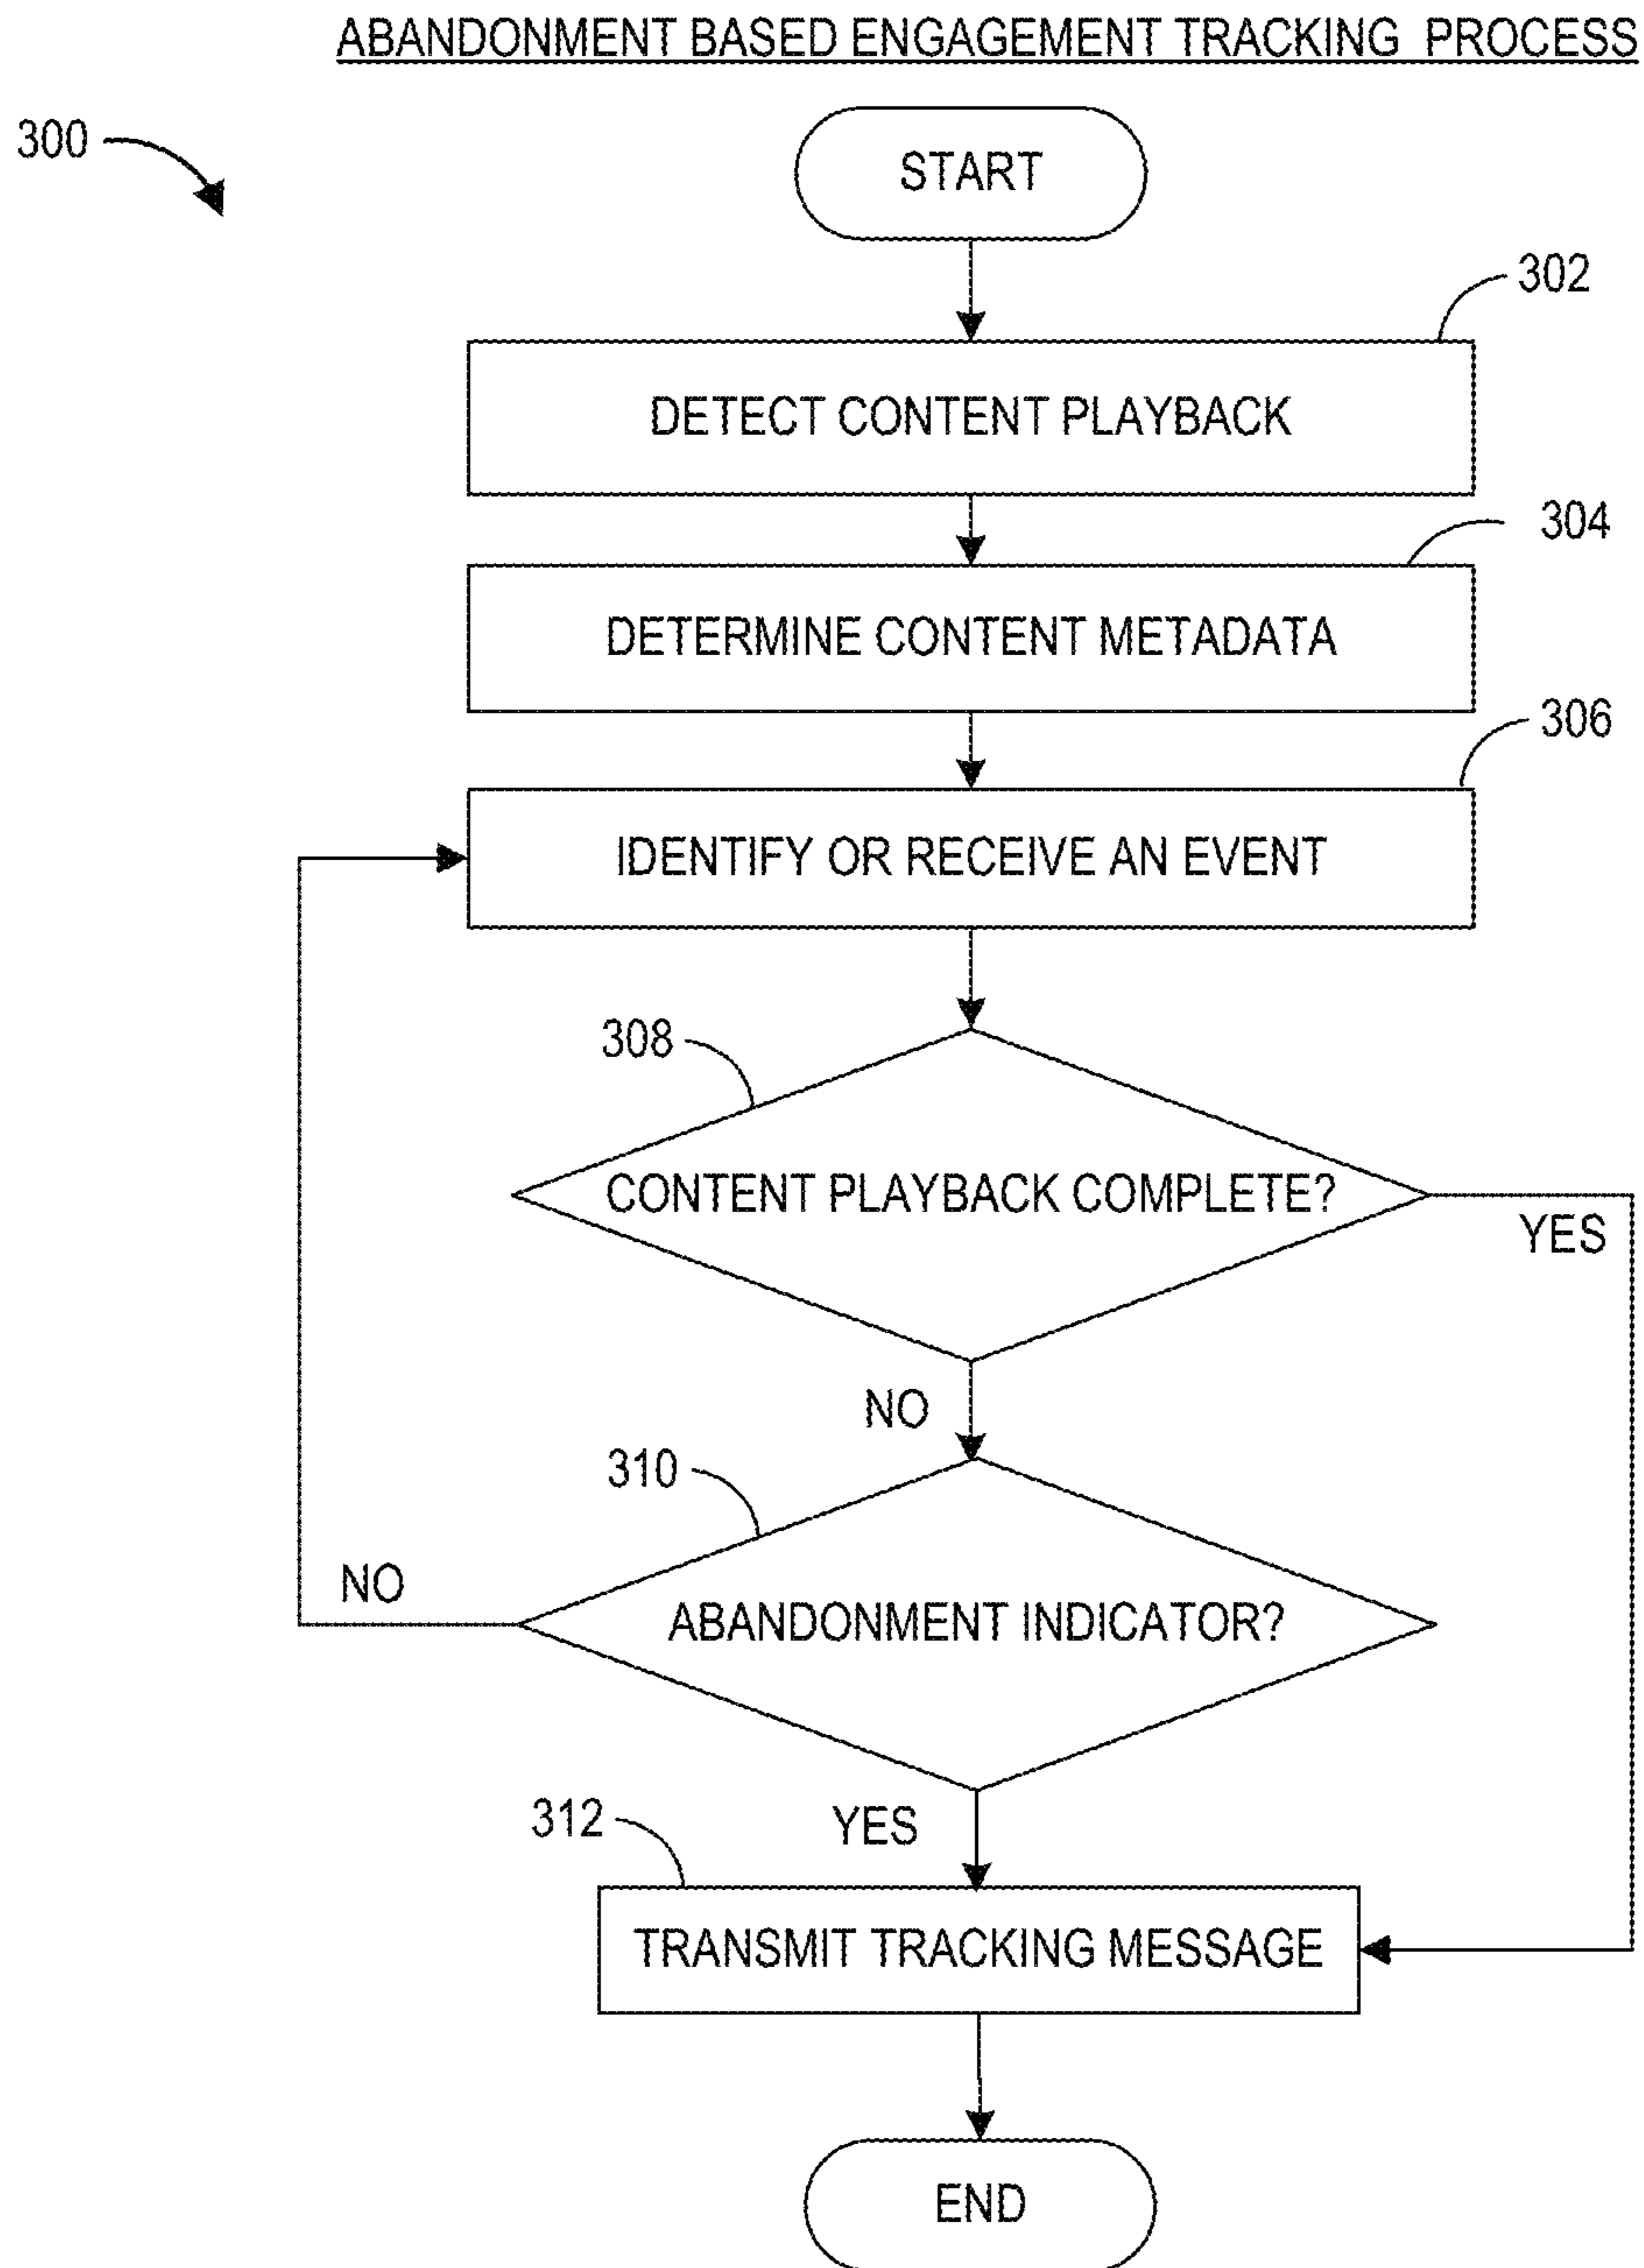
ABANDONMENT BASED ENGAGEMENT TRACKING PROCESS

300

START

302

DETECT CONTENT PLAYBACK

304

DETERMINE CONTENT METADATA

306

IDENTIFY OR RECEIVE AN EVENT

308

CONTENT PLAYBACK COMPLETE?

YES

NO

310

NO

ABANDONMENT INDICATOR?

312

YES

TRANSMIT TRACKING MESSAGE

END